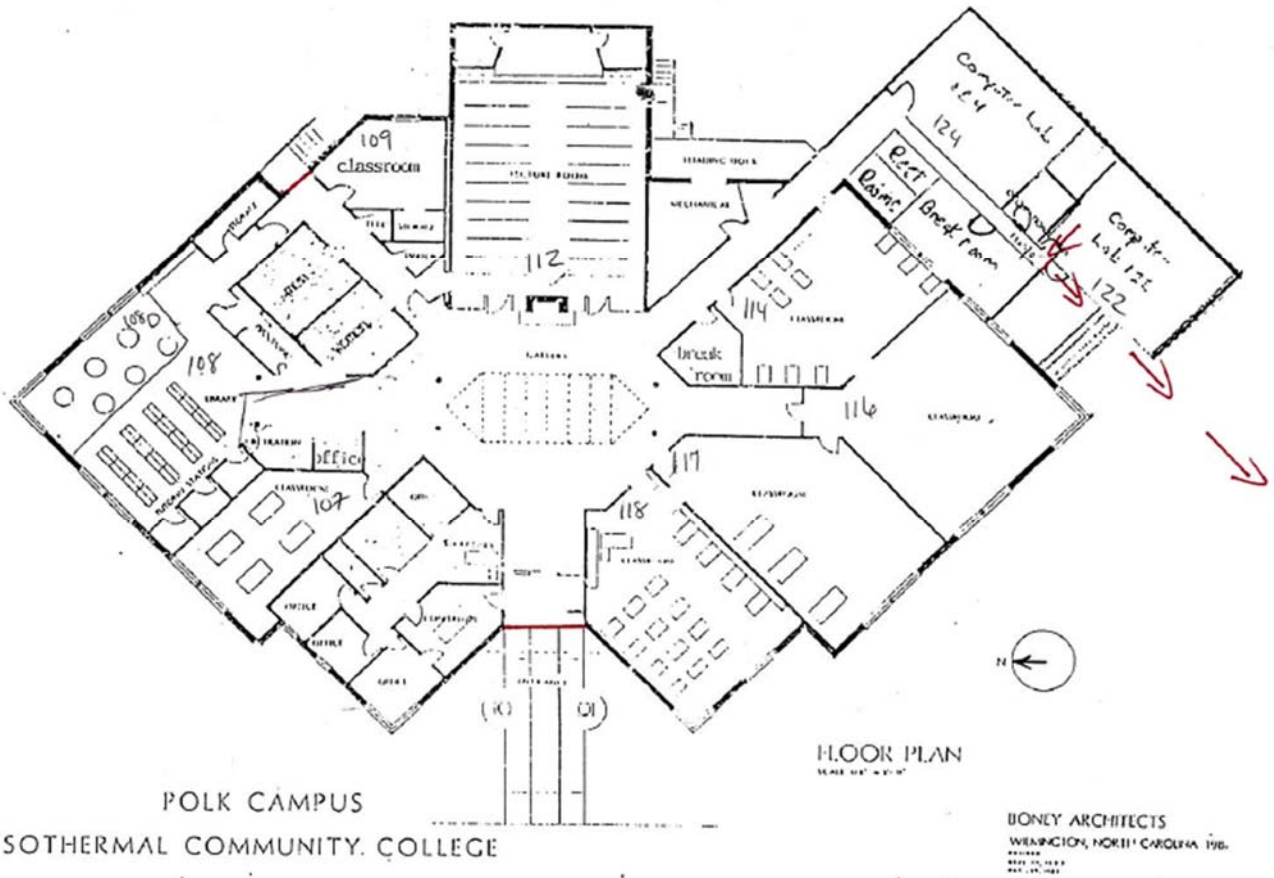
109
classroom

LECTURE ROOM

112

MECHANICAL

Computer Lab
124
124

Rest
Rooms

Break room

Computer Lab 125

122

114
CLASSROOM

break
room

116

CLASSROOM

108
108

LIBRARY

office

CLASSROOM
107

117

118

CLASSROOM

CLASSROOM

OFFICE

OFFICE

OFFICE

ENTRANCE

101

101

N

FLOOR PLAN

POLK CAMPUS
SOTHERMAL COMMUNITY COLLEGE

BONEY ARCHITECTS
WILMINGTON, NORTH CAROLINA 198-